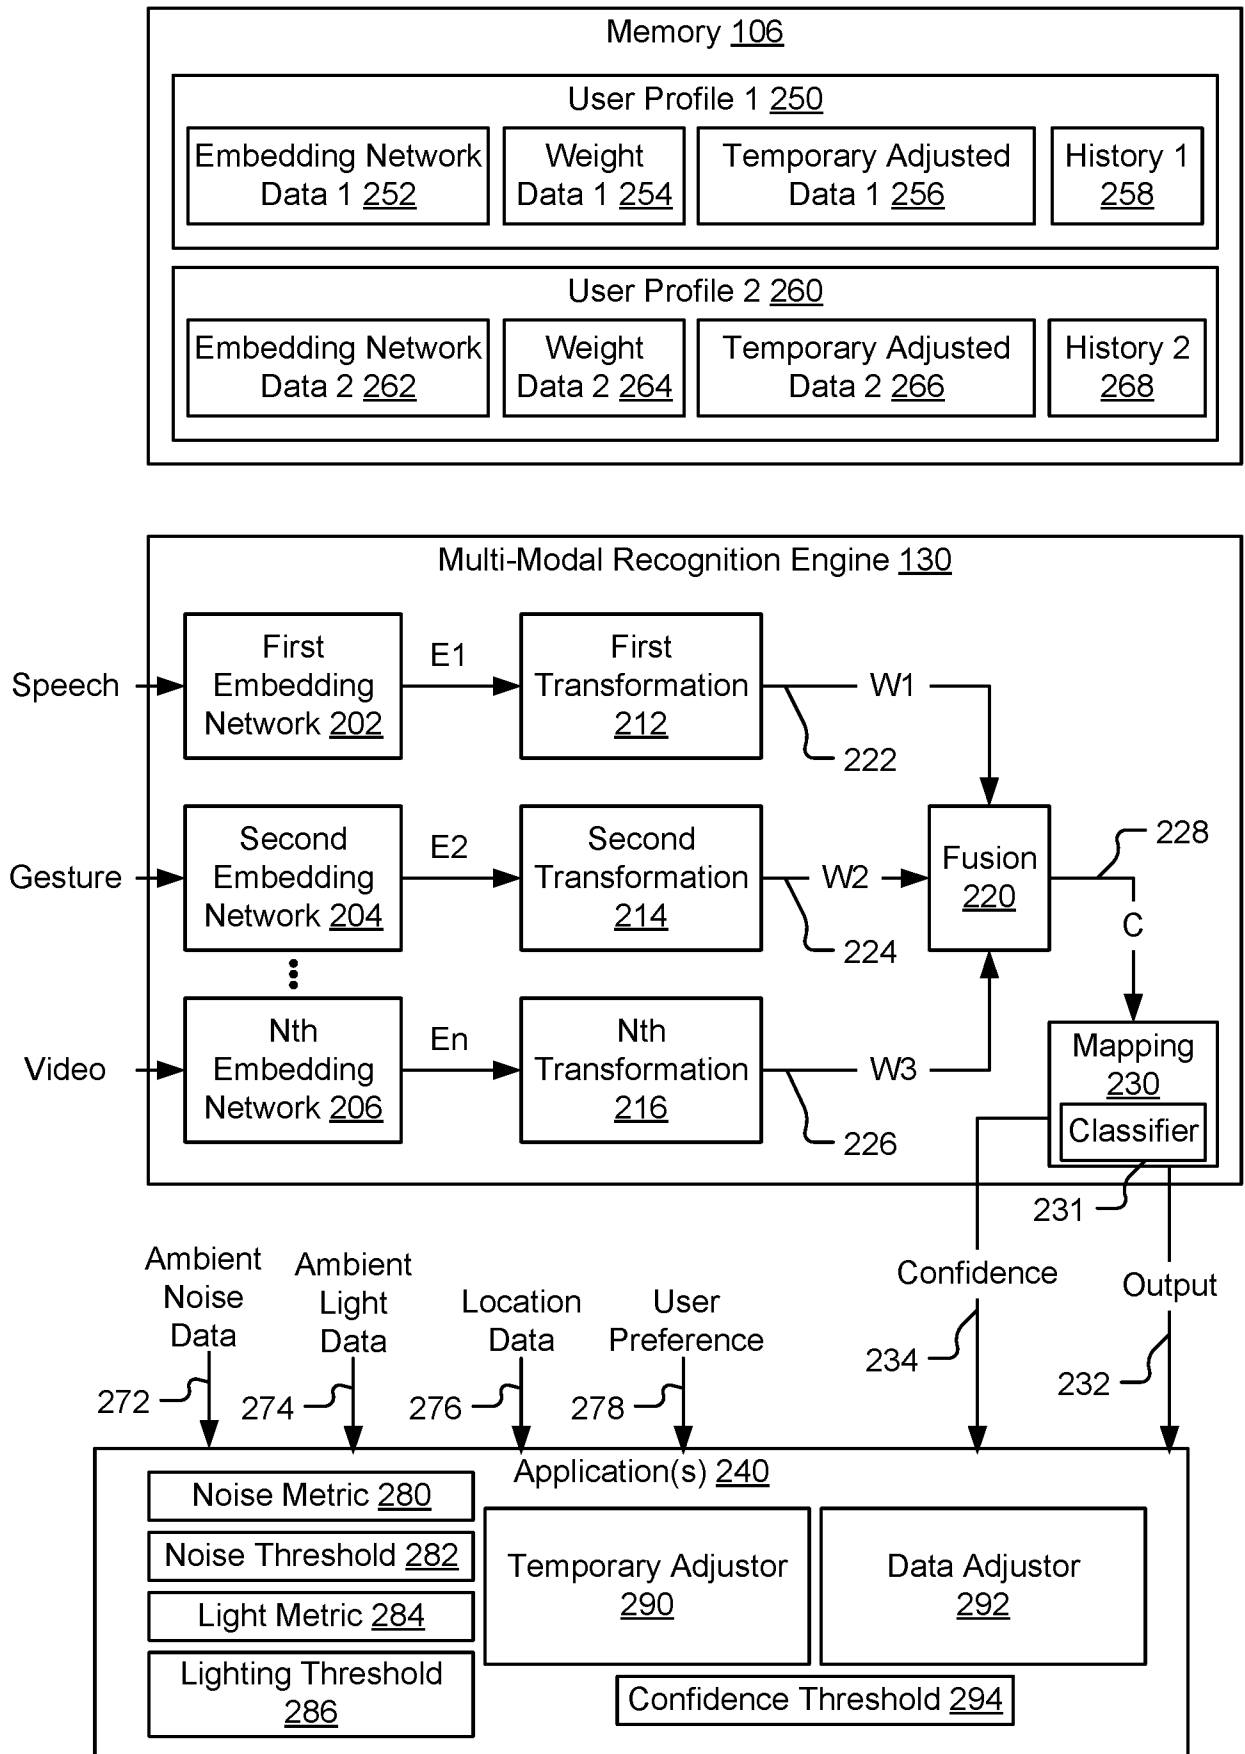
Memory 106

User Profile 1 250

Embedding Network Data 1 252

Weight Data 1 254

Temporary Adjusted Data 1 256

History 1 258

User Profile 2 260

Embedding Network Data 2 262

Weight Data 2 264

Temporary Adjusted Data 2 266

History 2 268

Multi-Modal Recognition Engine 130

Speech

First Embedding Network 202

E1

First Transformation 212

W1

222

Gesture

Second Embedding Network 204

E2

Second Transformation 214

W2

224

Fusion 220

228

C

Video

Nth Embedding Network 206

En

Nth Transformation 216

W3

226

Mapping 230

Classifier

231

Ambient Noise Data

272

Ambient Light Data

274

Location Data

276

User Preference

278

Confidence

234

Output

232

Application(s) 240

Noise Metric 280

Noise Threshold 282

Light Metric 284

Lighting Threshold 286

Temporary Adjustor 290

Data Adjustor 292

Confidence Threshold 294